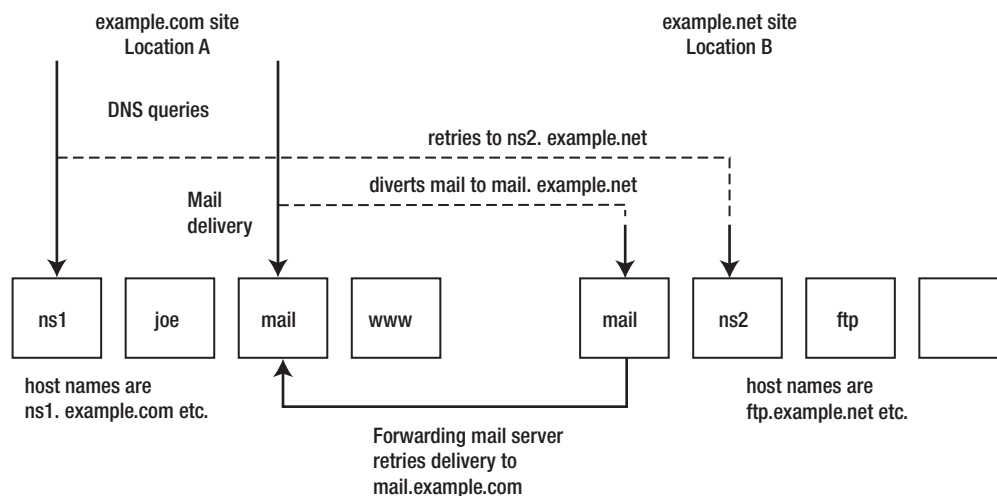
example.com site
Location A

example.net site
Location B

DNS queries

retries to ns2. example.net

Mail
delivery

diverts mail to mail. example.net

ns1

joe

mail

www

mail

ns2

ftp

host names are
ns1. example.com etc.

host names are
ftp.example.net etc.

Forwarding mail server
retries delivery to
mail.example.com